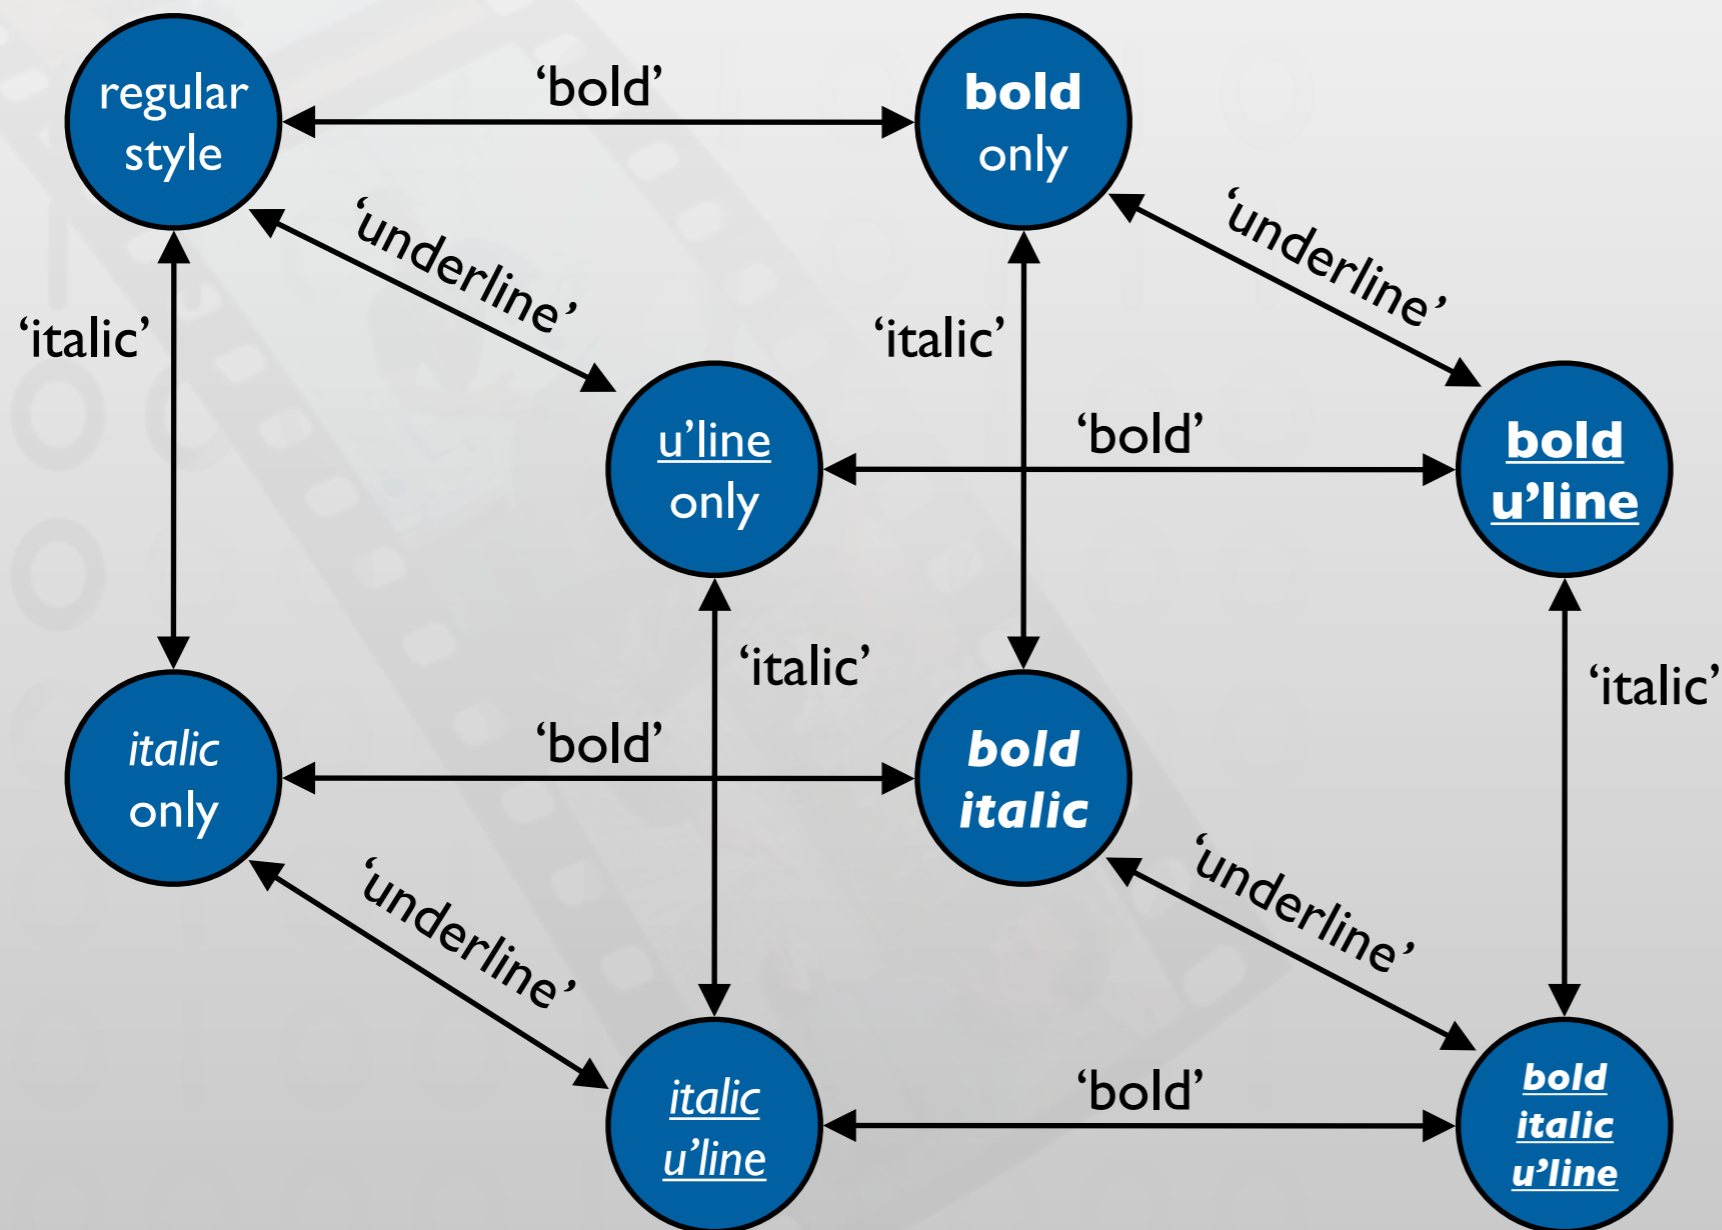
regular style

‘bold’

bold only

‘underline’

‘italic’

‘underline’

‘italic’

u’line only

‘bold’

bold u’line

‘italic’

‘italic’

italic only

‘bold’

bold italic

‘underline’

‘underline’

italic u’line

‘bold’

bold italic u’line